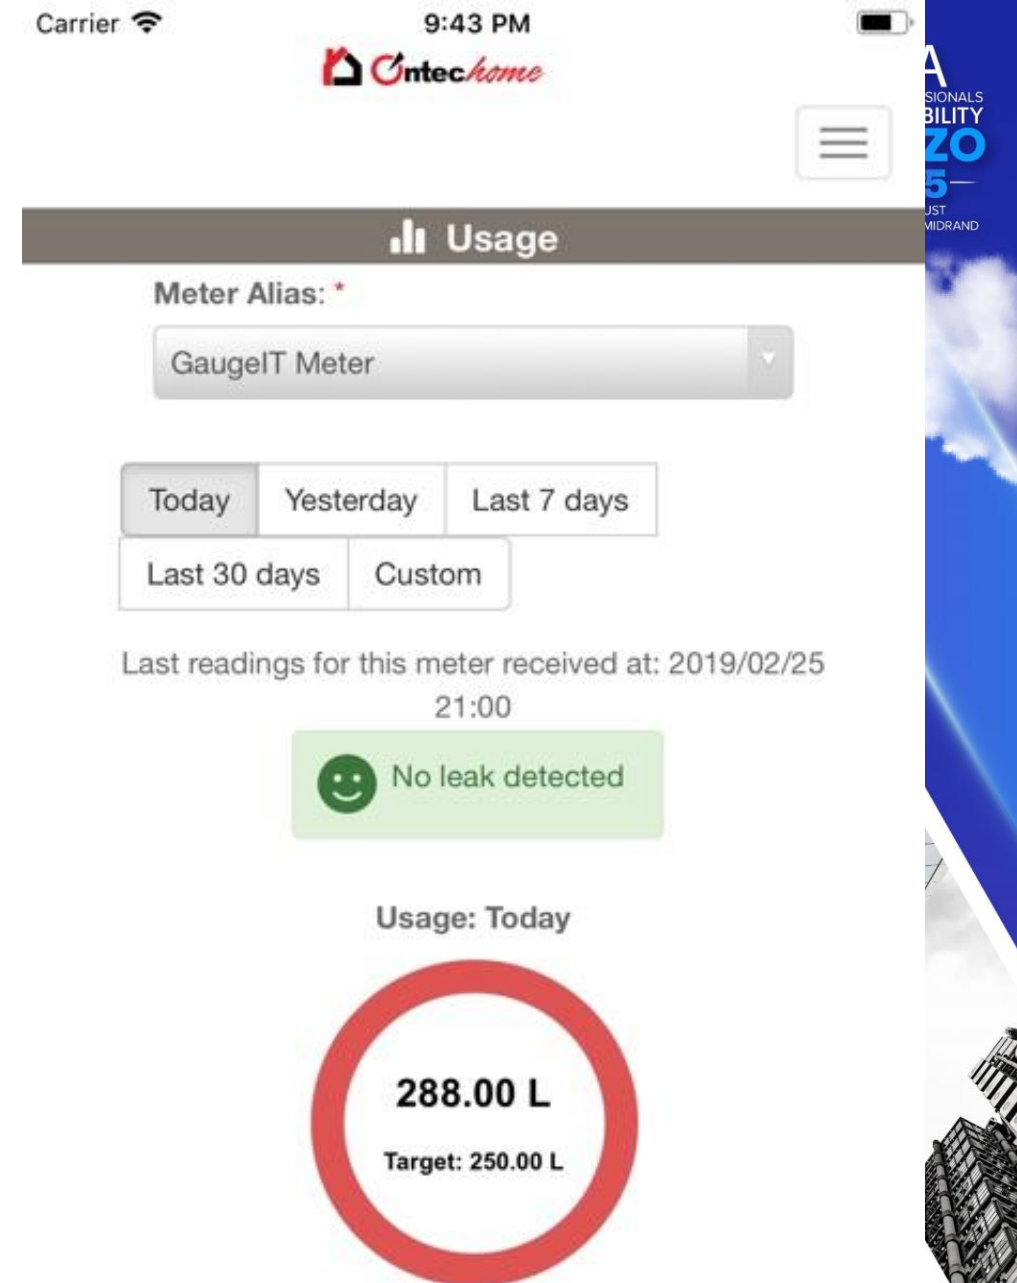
Carrier 9:43 PM

Cntechome

Usage

Meter Alias: *

GaugeIT Meter

Today Yesterday Last 7 days
Last 30 days Custom

Last readings for this meter received at: 2019/02/25 21:00

No leak detected

Usage: Today

288.00 L

Target: 250.00 L

A
SIONALS
BILITY
ZO
5
UST
MIDRAND